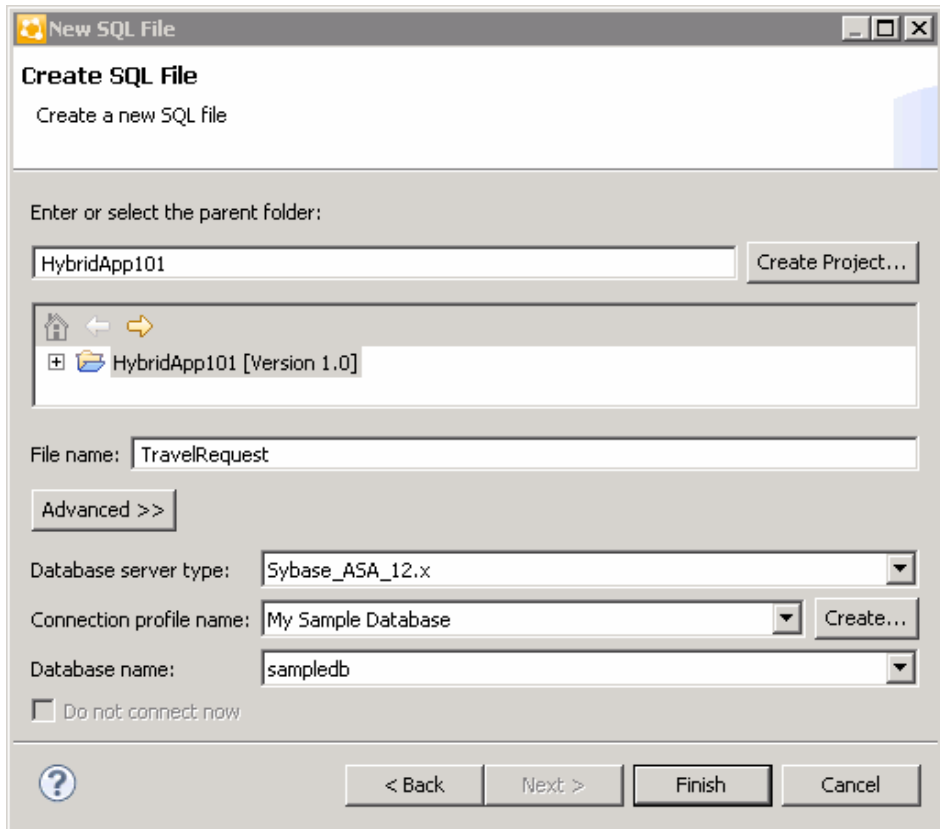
New SQL File

Create SQL File

Create a new SQL file

Enter or select the parent folder:

HybridApp101

Create Project...

HybridApp101 [Version 1.0]

File name: TravelRequest

Advanced >>

Database server type: Sybase_ASA_12.x

Connection profile name: My Sample Database

Create...

Database name: sampledb

Do not connect now

< Back

Next >

Finish

Cancel